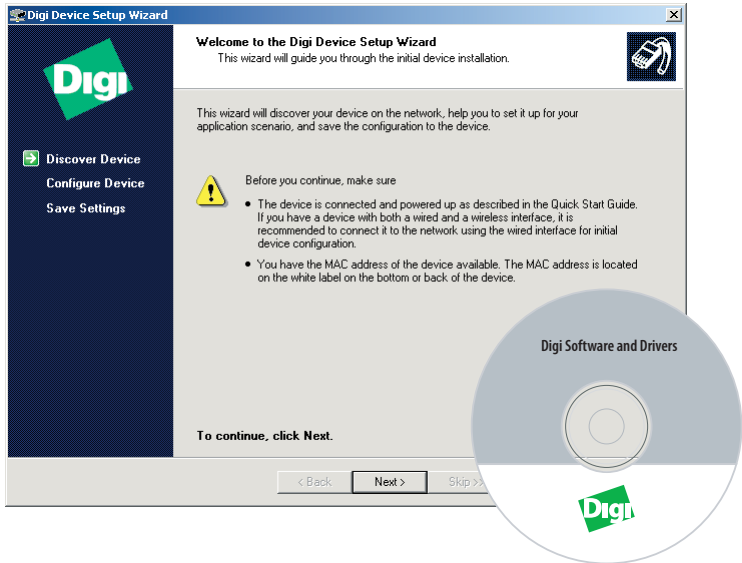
Digi Device Setup Wizard

Welcome to the Digi Device Setup Wizard
This wizard will guide you through the initial device installation.

Digi

Discover Device
Configure Device
Save Settings

This wizard will discover your device on the network, help you to set it up for your application scenario, and save the configuration to the device.

Before you continue, make sure

• The device is connected and powered up as described in the Quick Start Guide. If you have a device with both a wired and a wireless interface, it is recommended to connect it to the network using the wired interface for initial device configuration.

• You have the MAC address of the device available. The MAC address is located on the white label on the bottom or back of the device.

To continue, click Next.

< Back
Next >
Skip >>

Digi Software and Drivers

Digi